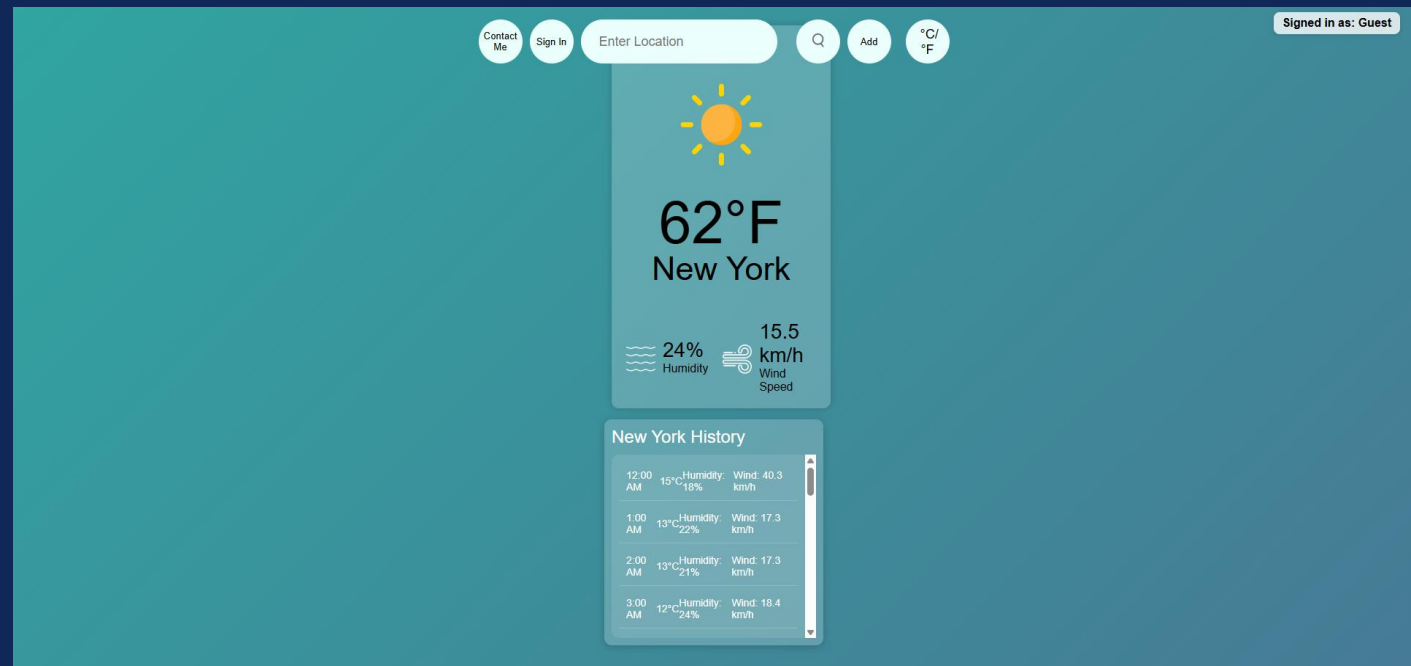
Contact Me

Sign In

Enter Location

Add

°C/°F

Signed in as: Guest

62°F

New York

24%
Humidity

15.5 km/h
Wind Speed

New York History

| | | | |
|---|---|---|---|
| 12:00 AM | 15°C | Humidity: 18% | Wind: 40.3 km/h |
| 1:00 AM | 13°C | Humidity: 22% | Wind: 17.3 km/h |
| 2:00 AM | 13°C | Humidity: 21% | Wind: 17.3 km/h |
| 3:00 AM | 12°C | Humidity: 24% | Wind: 18.4 km/h |